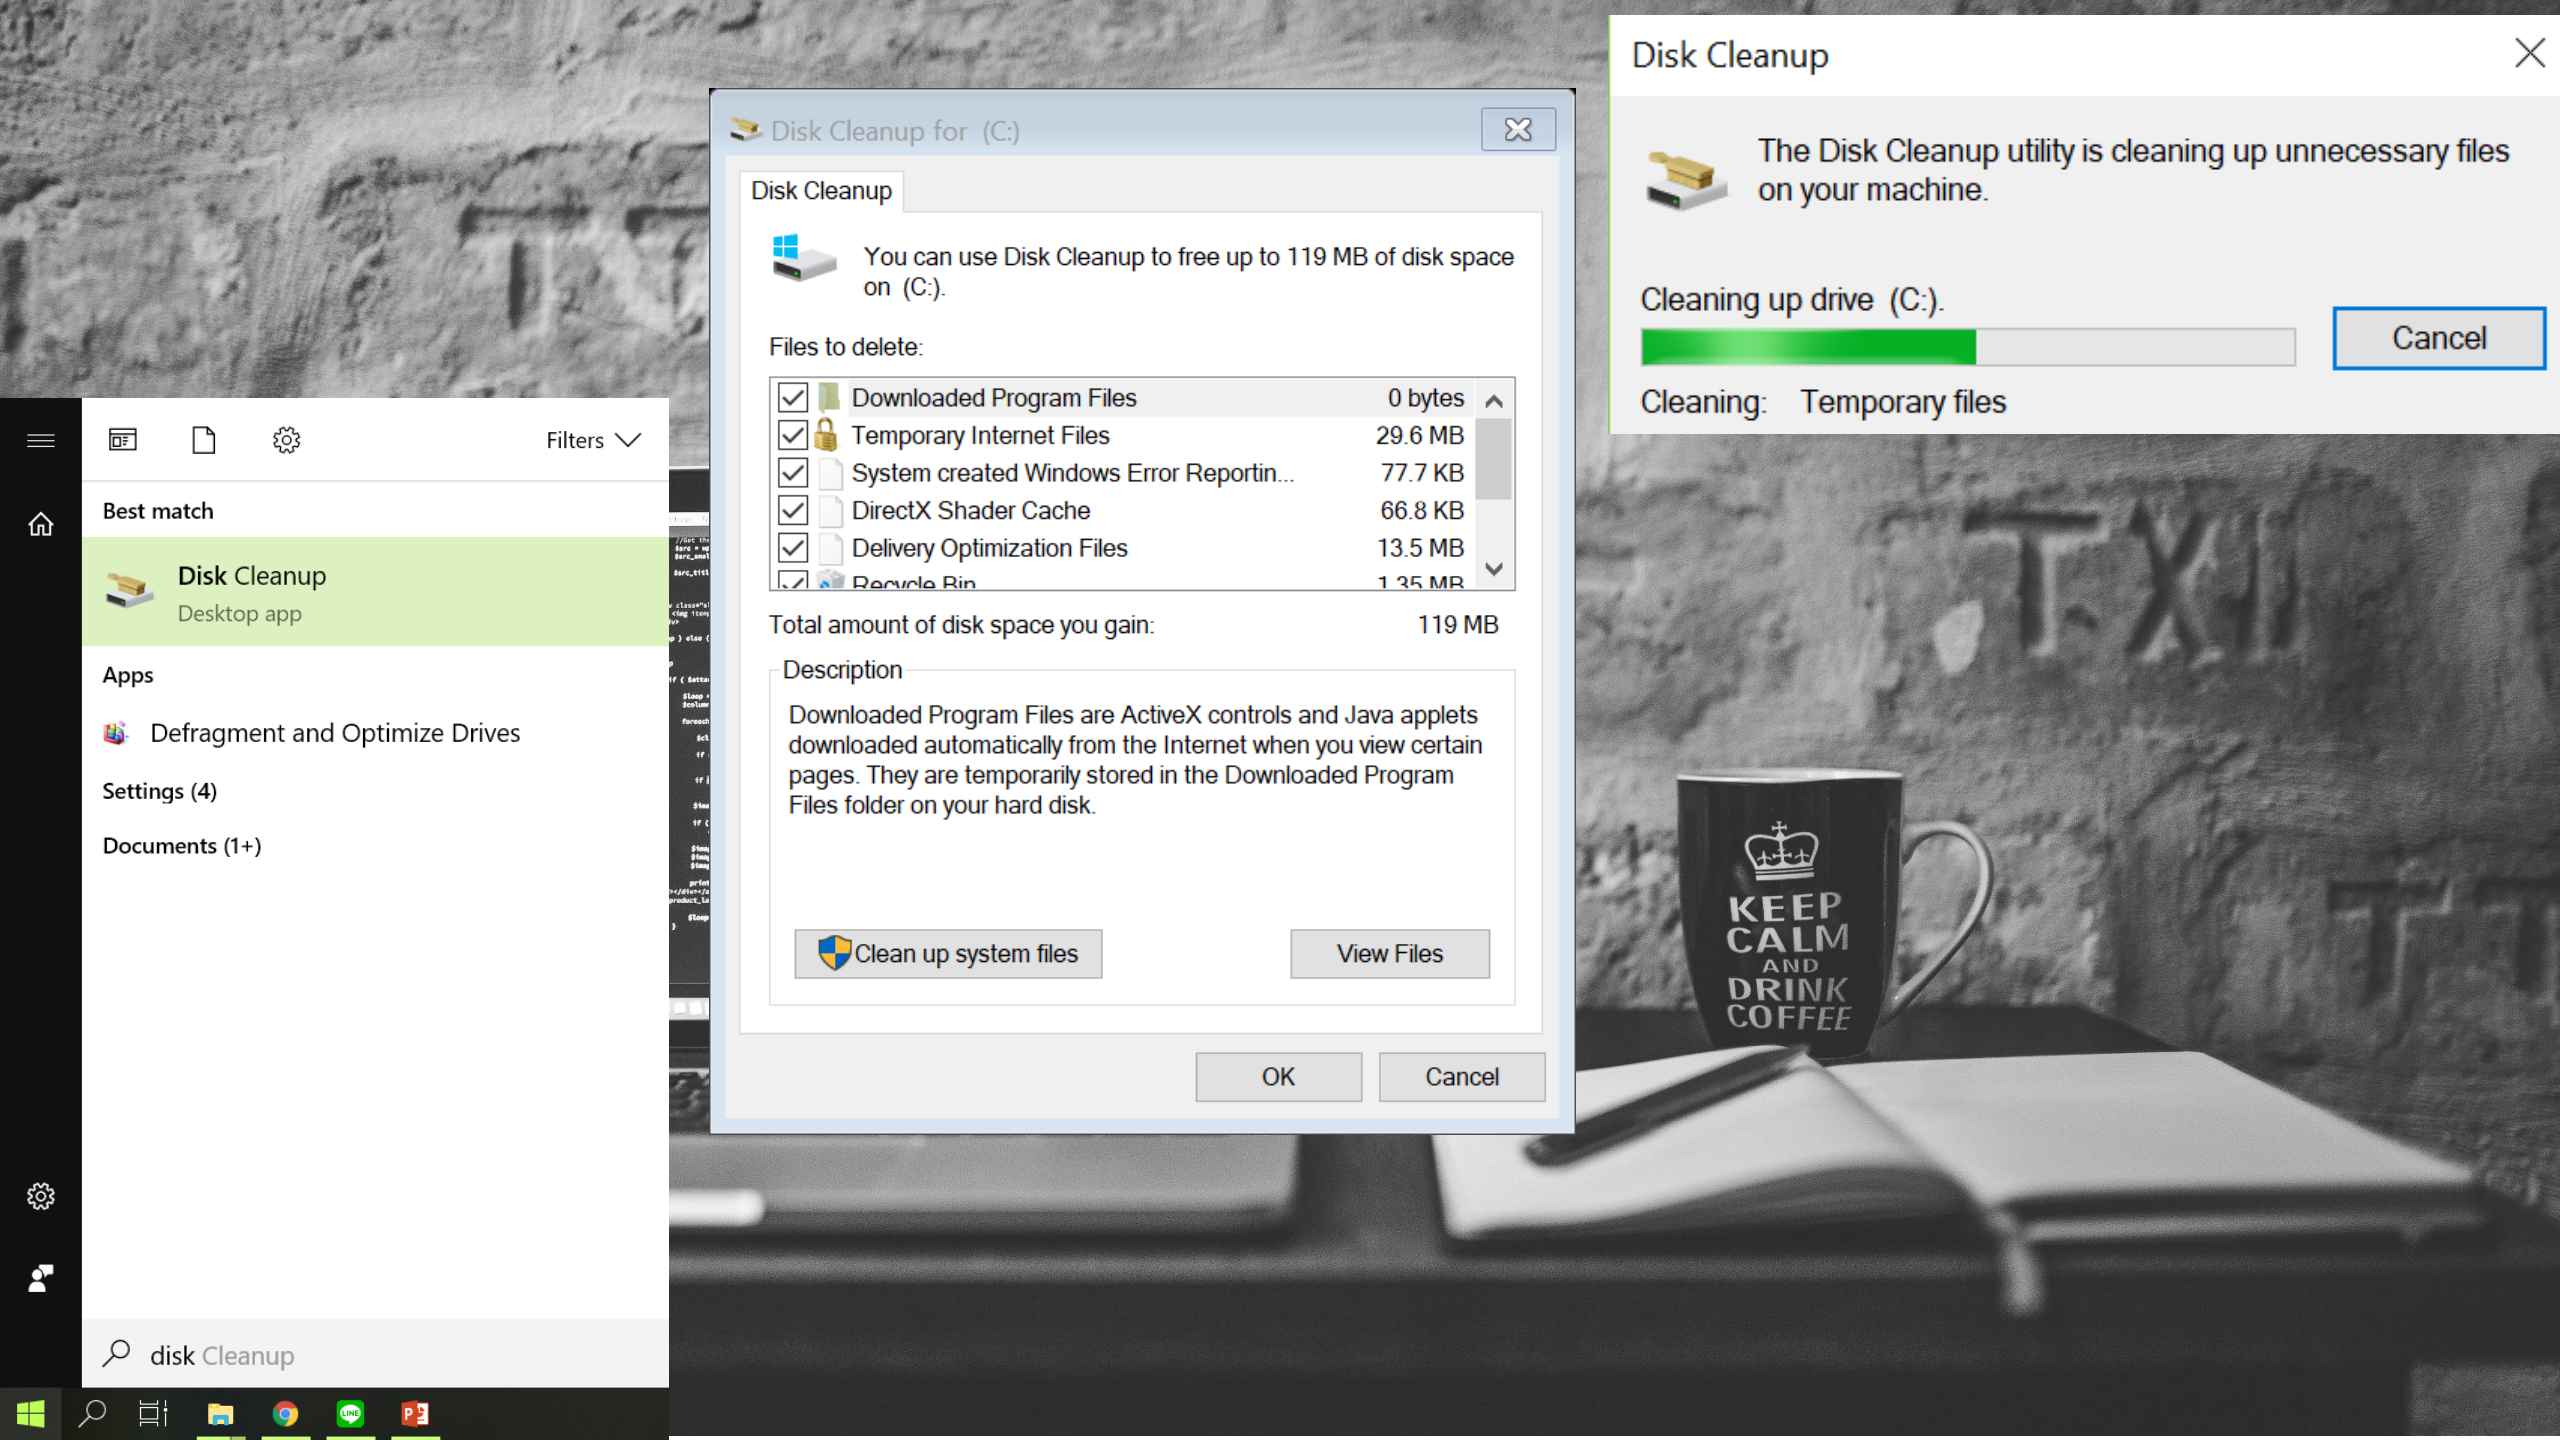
Filters

Best match

Disk Cleanup
Desktop app

Apps

Defragment and Optimize Drives

Settings (4)

Documents (1+)

disk Cleanup

Disk Cleanup for (C:)

Disk Cleanup

You can use Disk Cleanup to free up to 119 MB of disk space on (C:).

Files to delete:

| | | |
|---|---|---|
| ☑ | Downloaded Program Files | 0 bytes |
| ☑ | Temporary Internet Files | 29.6 MB |
| ☑ | System created Windows Error Reportin... | 77.7 KB |
| ☑ | DirectX Shader Cache | 66.8 KB |
| ☑ | Delivery Optimization Files | 13.5 MB |
| ☑ | Recycle Bin | 1.35 MB |

Total amount of disk space you gain: 119 MB

Description

Downloaded Program Files are ActiveX controls and Java applets downloaded automatically from the Internet when you view certain pages. They are temporarily stored in the Downloaded Program Files folder on your hard disk.

Clean up system files

View Files

OK

Cancel

Disk Cleanup

The Disk Cleanup utility is cleaning up unnecessary files on your machine.

Cleaning up drive (C:).

Cancel

Cleaning: Temporary files

KEEP CALM AND DRINK COFFEE